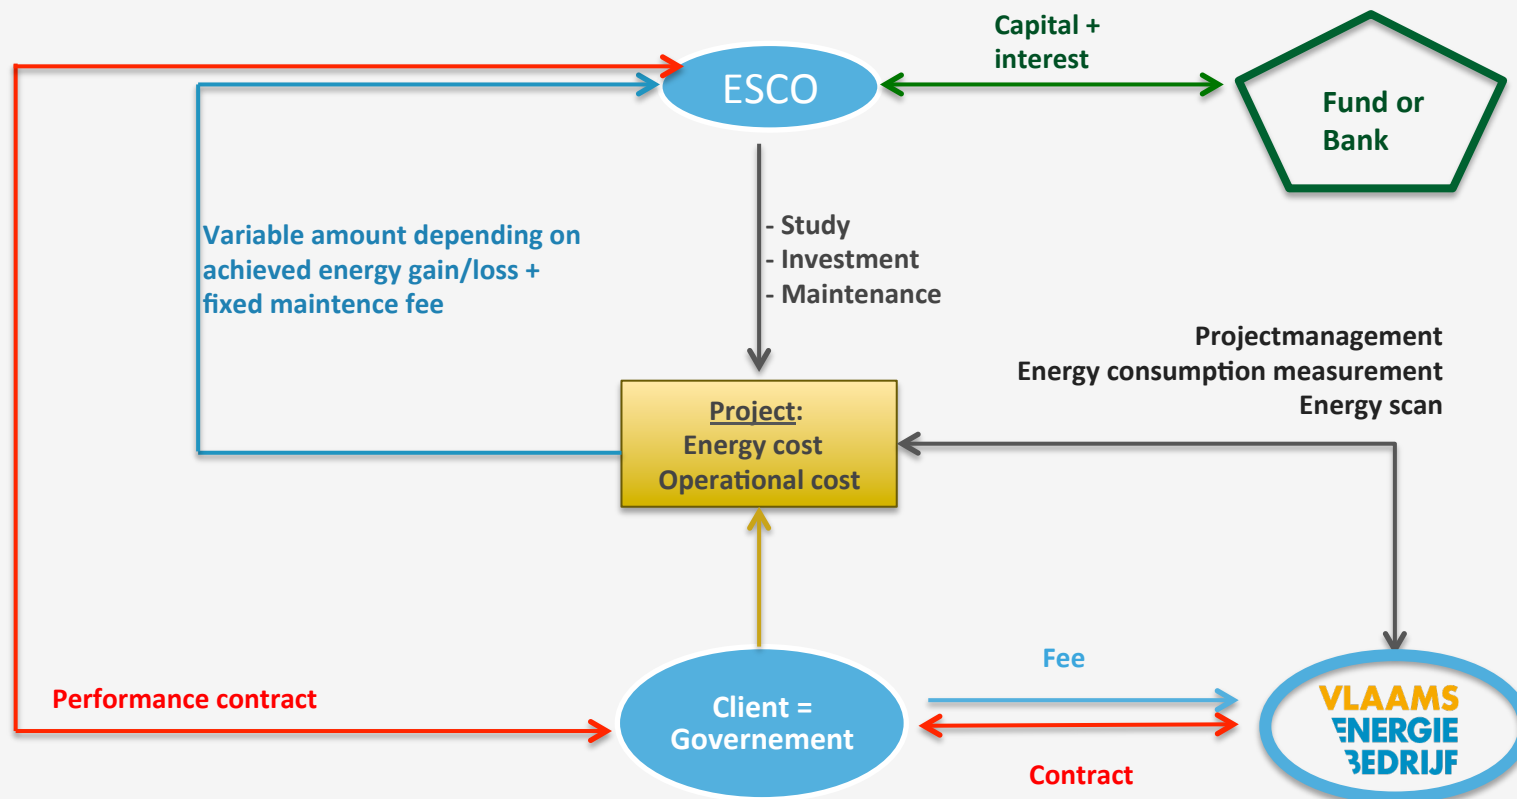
ESCO

Capital + interest

Fund or Bank

Variable amount depending on achieved energy gain/loss + fixed maintence fee

- Study
- Investment
- Maintenance

Projectmanagement
Energy consumption measurement
Energy scan

Project:
Energy cost
Operational cost

Performance contract

Client = Governement

Fee

Contract

VLAAMS ENERGIE BEDRIJF